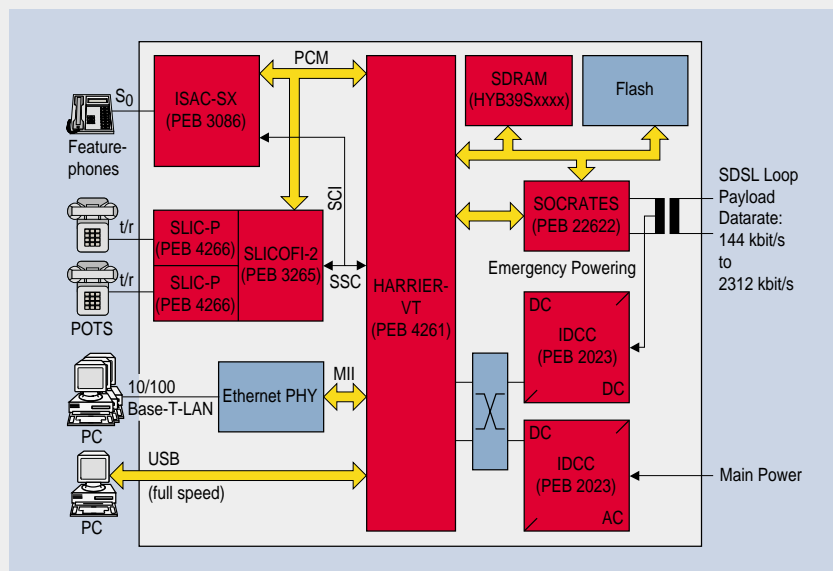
PCM

ISAC-SX
(PEB 3086)

$S_0$

Feature-
phones

SDRAM
(HYB39Sxxxx)

Flash

SDSL Loop
Payload
Datarate:
144 kbit/s
to
2312 kbit/s

SCI

SOCRATES
(PEB 22622)

Emergency Powering

t/r

SLIC-P
(PEB 4266)

SLICOFI-2
(PEB 3265)

t/r

SLIC-P
(PEB 4266)

SSC

POTS

HARRIER-
VT
(PEB 4261)

DC

IDCC
(PEB 2023)

DC

10/100
Base-T-LAN

Ethernet PHY

MII

PC

DC

IDCC
(PEB 2023)

AC

USB

(full speed)

Main Power

PC